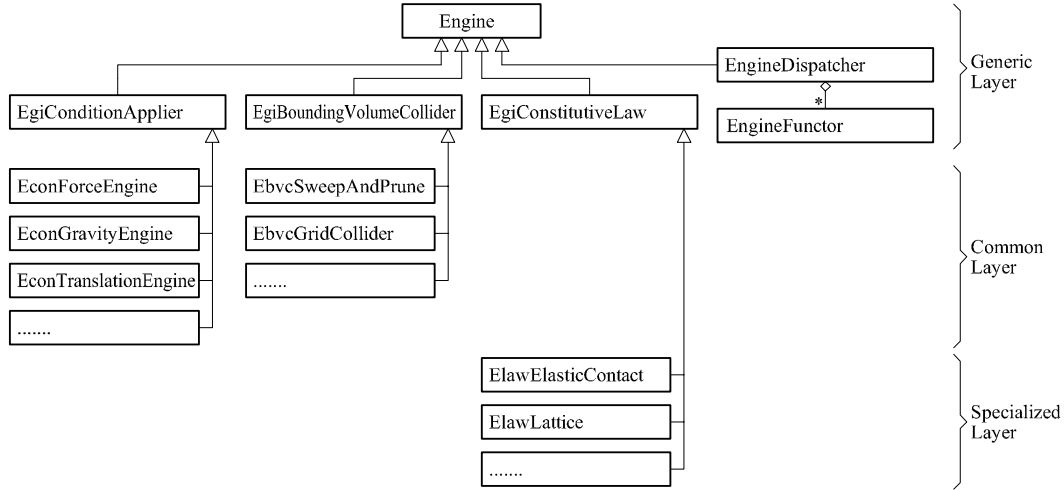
Engine

EgiConditionApplier

EgiBoundingVolumeCollider

EgiConstitutiveLaw

EngineDispatcher

*

EngineFunctor

Generic Layer

EconForceEngine

EconGravityEngine

EconTranslationEngine

.......

EbvcSweepAndPrune

EbvcGridCollider

.......

Common Layer

ElawElasticContact

ElawLattice

.......

Specialized Layer